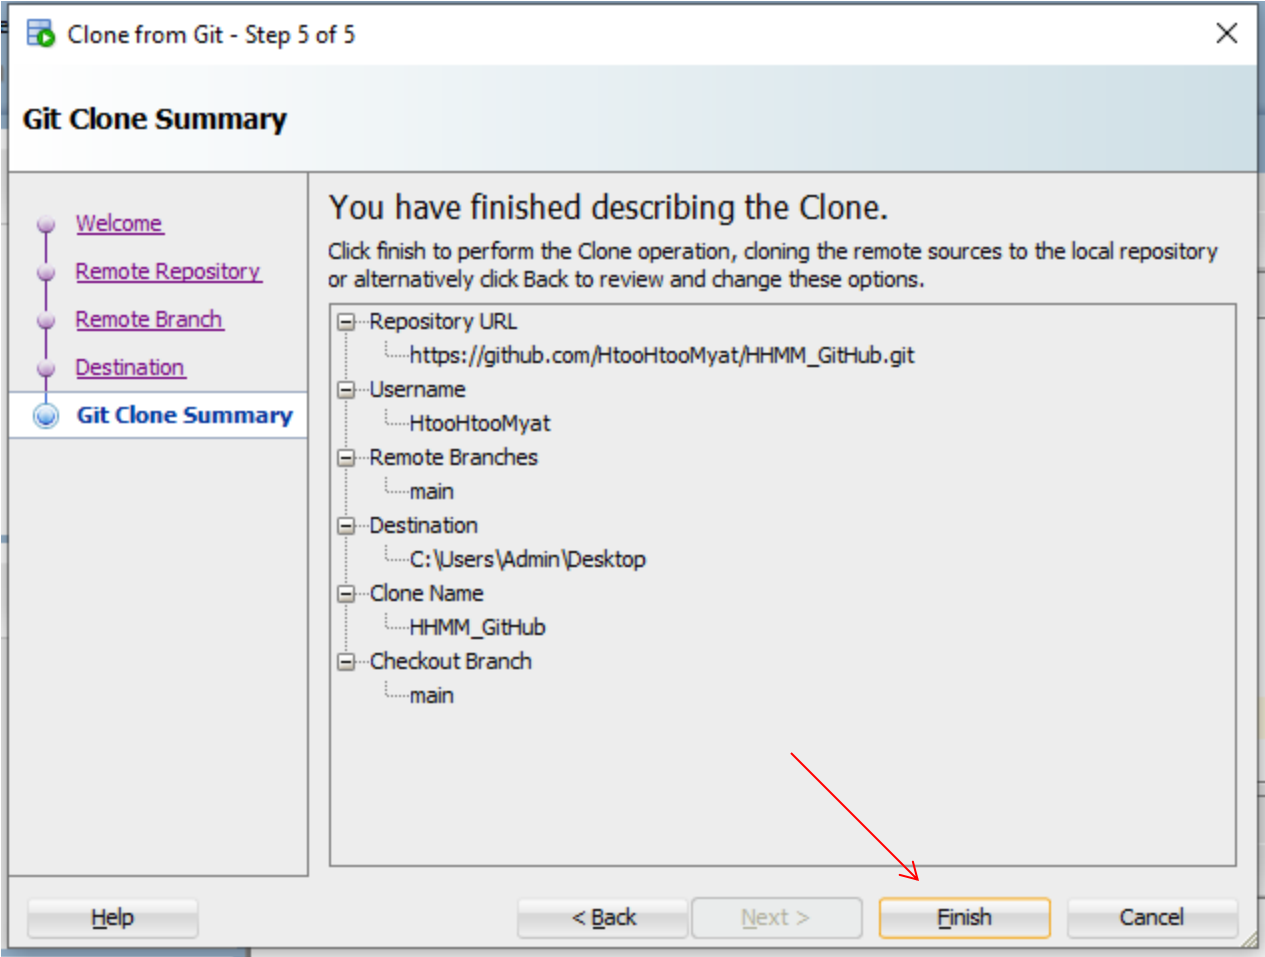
Clone from Git - Step 5 of 5

Git Clone Summary

Welcome
Remote Repository
Remote Branch
Destination
Git Clone Summary

You have finished describing the Clone.

Click finish to perform the Clone operation, cloning the remote sources to the local repository or alternatively click Back to review and change these options.

Repository URL
https://github.com/HtooHtooMyat/HHMM_GitHub.git
Username
HtooHtooMyat
Remote Branches
main
Destination
C:\Users\Admin\Desktop
Clone Name
HHMM_GitHub
Checkout Branch
main

Help
< Back
Next >
Finish
Cancel